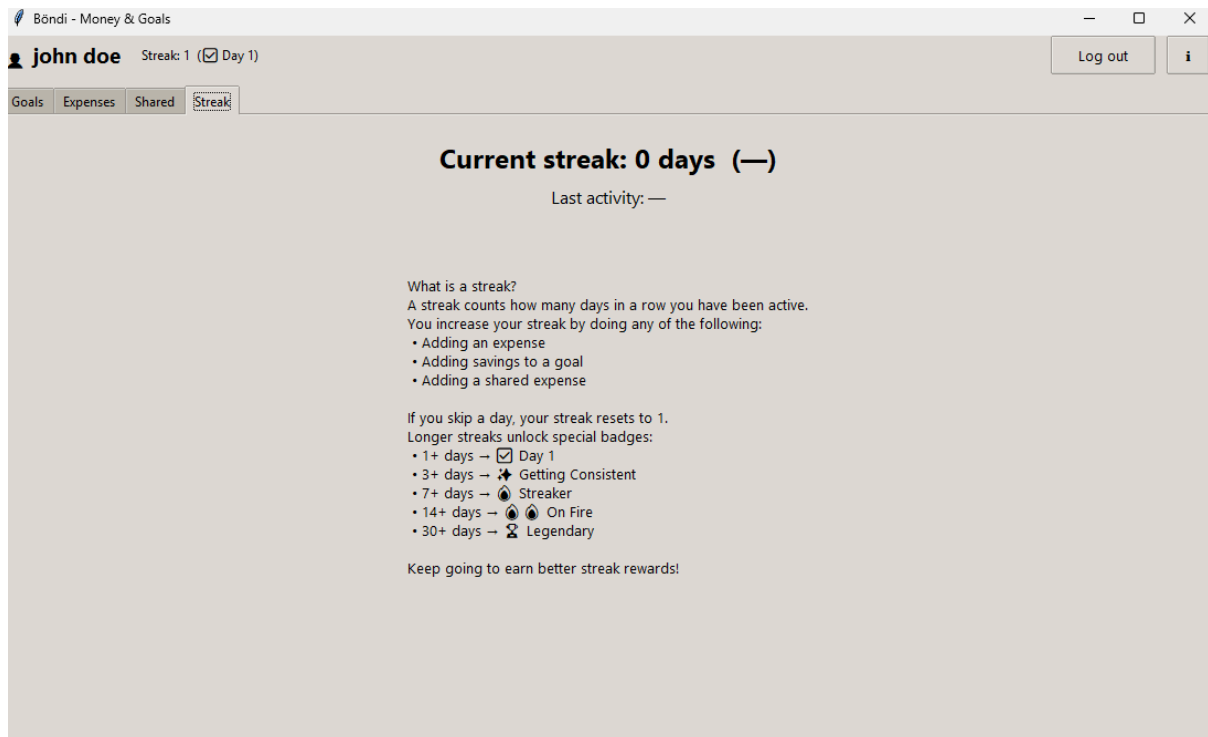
Böndi - Money & Goals

john doe Streak: 1 (☑ Day 1)

Log out

i

Goals Expenses Shared Streak

Current streak: 0 days (—)

Last activity: —

What is a streak?
A streak counts how many days in a row you have been active.
You increase your streak by doing any of the following:
• Adding an expense
• Adding savings to a goal
• Adding a shared expense

If you skip a day, your streak resets to 1.
Longer streaks unlock special badges:
• 1+ days → ☑ Day 1
• 3+ days → ✨ Getting Consistent
• 7+ days → 🔥 Streaker
• 14+ days → 🔥🔥 On Fire
• 30+ days → ⌛ Legendary

Keep going to earn better streak rewards!